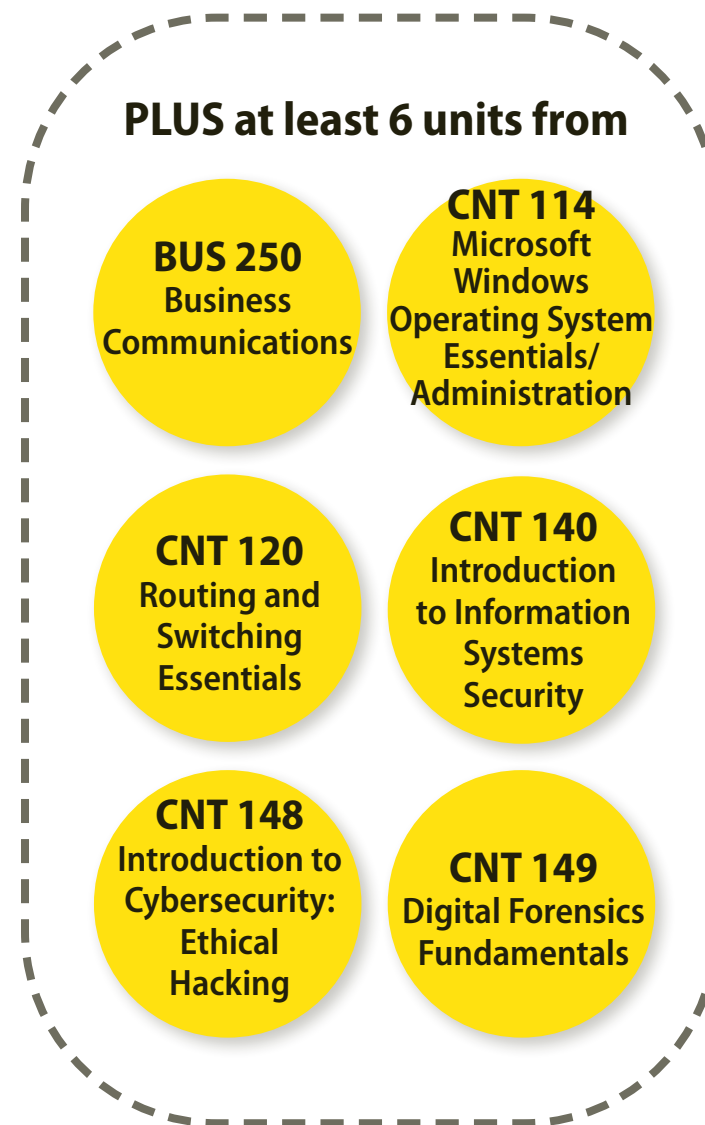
PLUS at least 6 units from

BUS 250
Business Communications

CNT 114
Microsoft Windows Operating System Essentials/ Administration

CNT 120
Routing and Switching Essentials

CNT 140
Introduction to Information Systems Security

CNT 148
Introduction to Cybersecurity: Ethical Hacking

CNT 149
Digital Forensics Fundamentals